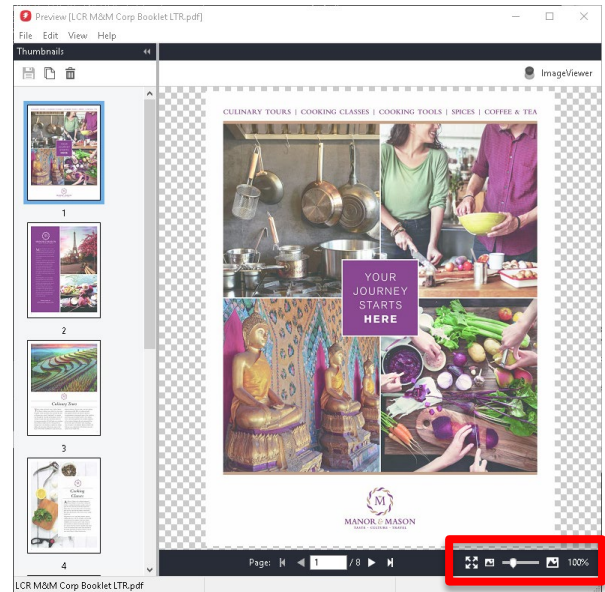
Preview [LCR M&M Corp Booklet LTR.pdf]

File Edit View Help

Thumbnails

ImageViewer

CULINARY TOURS | COOKING CLASSES | COOKING TOOLS | SPICES | COFFEE & TEA

YOUR JOURNEY STARTS HERE

M

MANOR & MASON

1

2

3

4

Page: 1 / 8

100%

LCR M&M Corp Booklet LTR.pdf